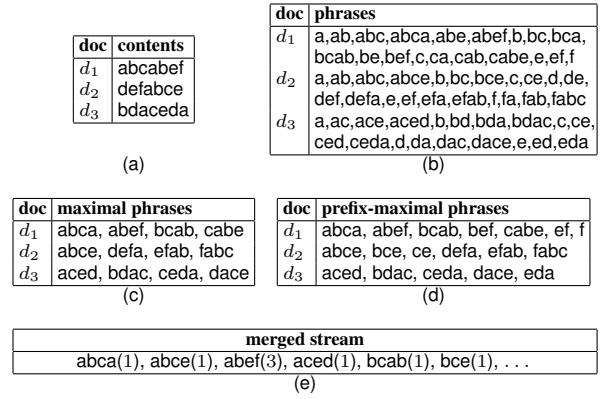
| doc | contents |
|---|---|
| $d_1$ | abcabef |
| $d_2$ | defabce |
| $d_3$ | bdaceda |

(a)

| doc | phrases |
|---|---|
| $d_1$ | a,ab,abc,abca,abe,abef,b,bc,bca, bcab,be,bef,c,ca,cab,cabe,e,ef,f |
| $d_2$ | a,ab,abc,abce,b,bc,bce,c,ce,d,de, def,defa,e,ef,efa,efab,f,fa,fab,fabc |
| $d_3$ | a,ac,ace,aced,b,bd,bda,bdac,c,ce, ced,ceda,d,da,dac,dace,e,ed,eda |

(b)

| doc | maximal phrases |
|---|---|
| $d_1$ | abca, abef, bcab, cabe |
| $d_2$ | abce, defa, efab, fabc |
| $d_3$ | aced, bdac, ceda, dace |

(c)

| doc | prefix-maximal phrases |
|---|---|
| $d_1$ | abca, abef, bcab, bef, cabe, ef, f |
| $d_2$ | abce, bce, ce, defa, efab, fabc |
| $d_3$ | aced, bdac, ceda, dace, eda |

(d)

| merged stream |
|---|
| abca(1), abce(1), abef(3), aced(1), bcab(1), bce(1), . . . |

(e)